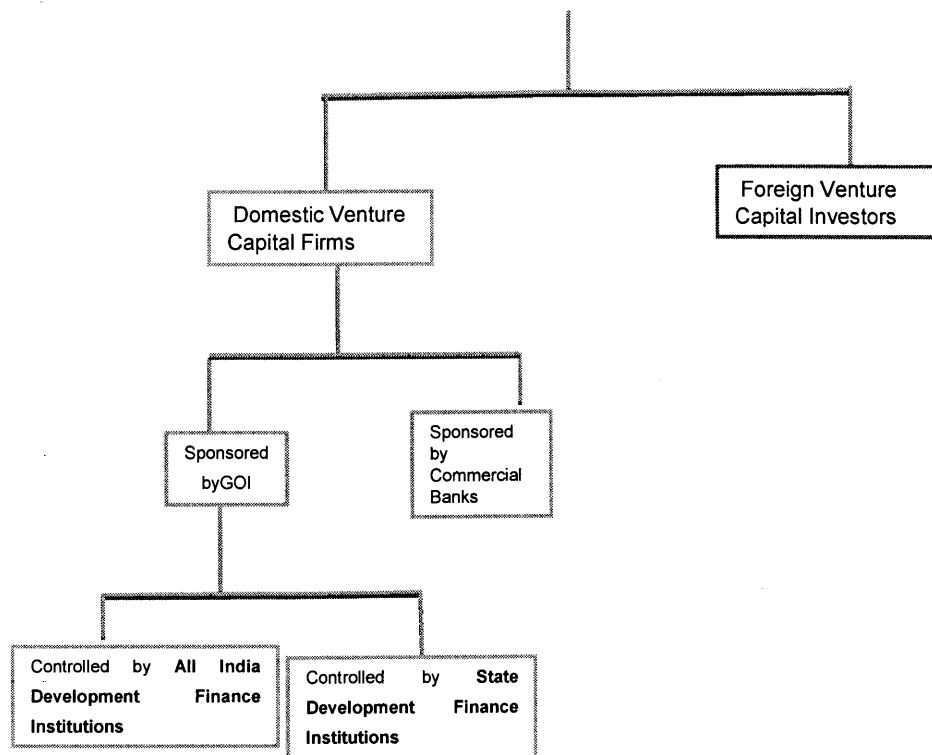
Domestic Venture Capital Firms

Foreign Venture Capital Investors

Sponsored byGOI

Sponsored by Commercial Banks

Controlled by **All India Development Finance Institutions**

Controlled by **State Development Finance Institutions**